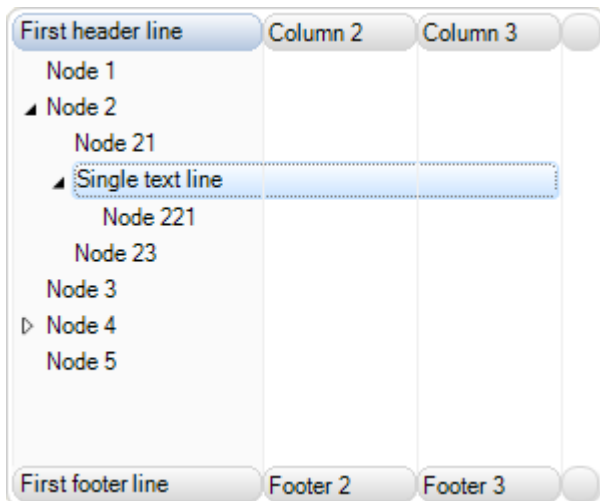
| First header line | Column 2 | Column 3 | |
|---|---|---|---|
| Node 1 | | | |
| ◢ Node 2 | | | |
| Node 21 | | | |
| ◢ Single text line | | | |
| Node 221 | | | |
| Node 23 | | | |
| Node 3 | | | |
| ▷ Node 4 | | | |
| Node 5 | | | |
| First footer line | Footer 2 | Footer 3 | |